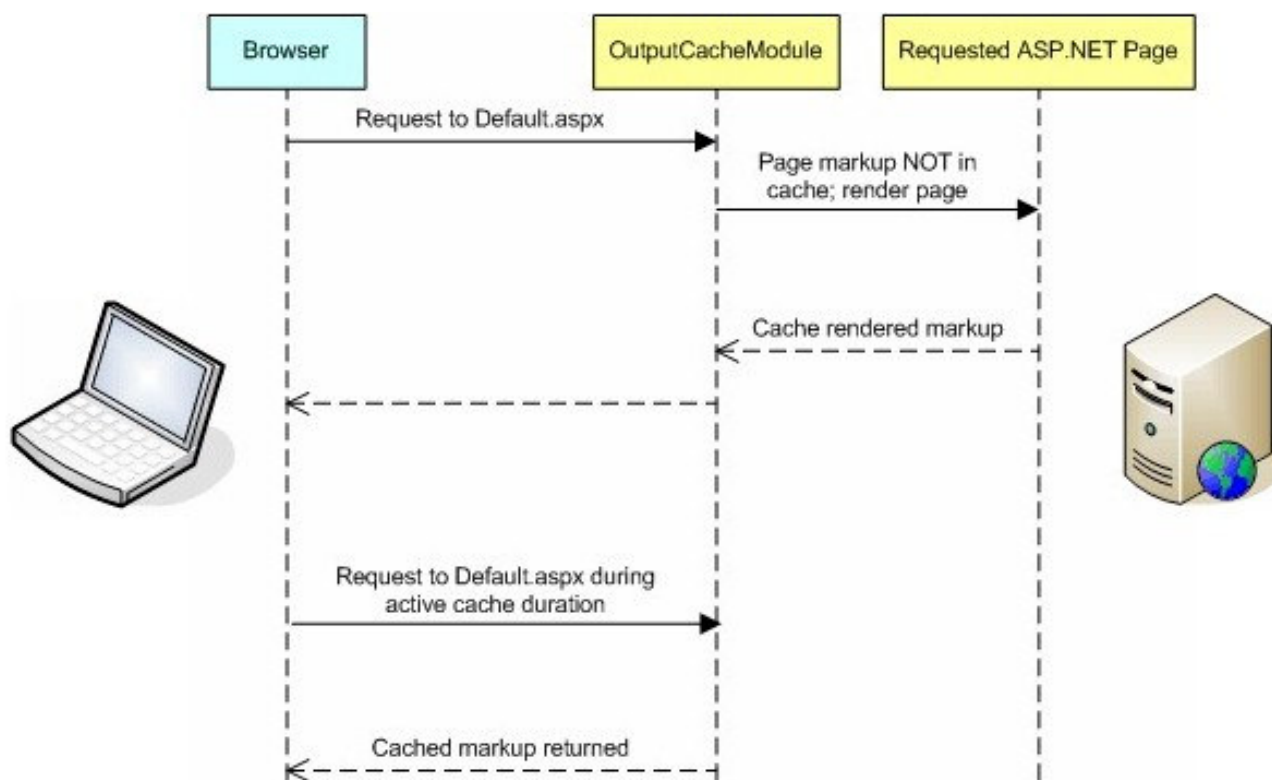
Browser

OutputCacheModule

Requested ASP.NET Page

Request to Default.aspx

Page markup NOT in cache; render page

Cache rendered markup

Request to Default.aspx during active cache duration

Cached markup returned